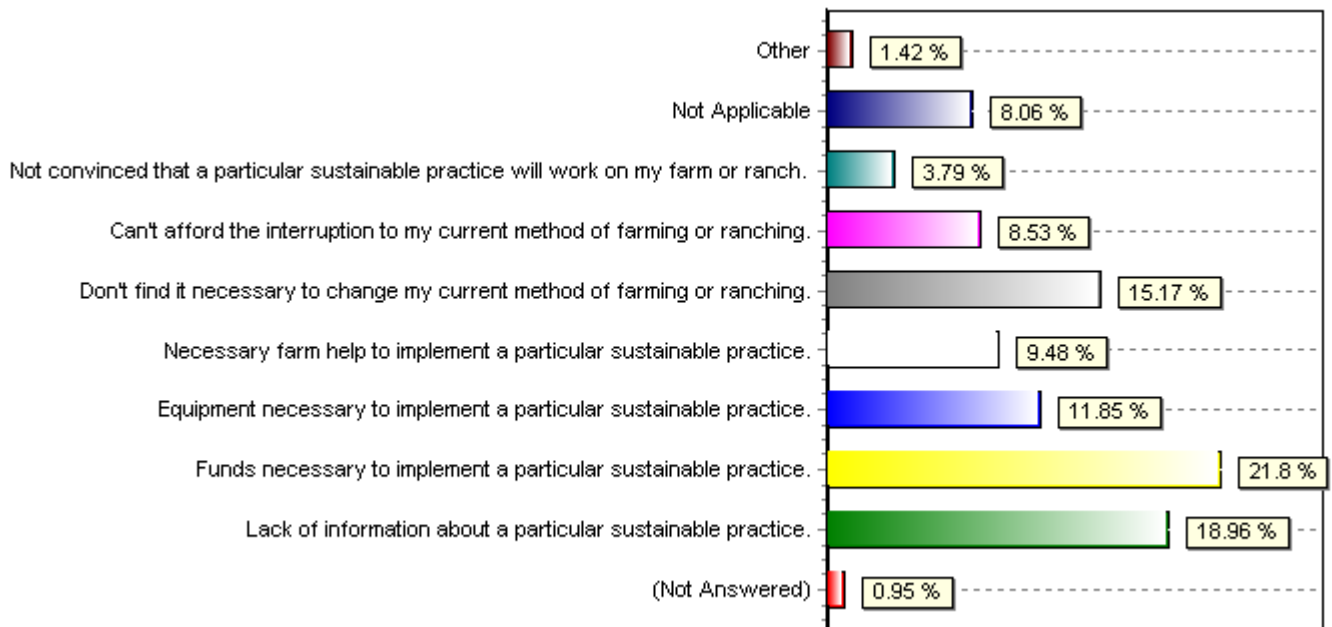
Other 1.42 %

Not Applicable 8.06 %

Not convinced that a particular sustainable practice will work on my farm or ranch. 3.79 %

Can't afford the interruption to my current method of farming or ranching. 8.53 %

Don't find it necessary to change my current method of farming or ranching. 15.17 %

Necessary farm help to implement a particular sustainable practice. 9.48 %

Equipment necessary to implement a particular sustainable practice. 11.85 %

Funds necessary to implement a particular sustainable practice. 21.8 %

Lack of information about a particular sustainable practice. 18.96 %

(Not Answered) 0.95 %